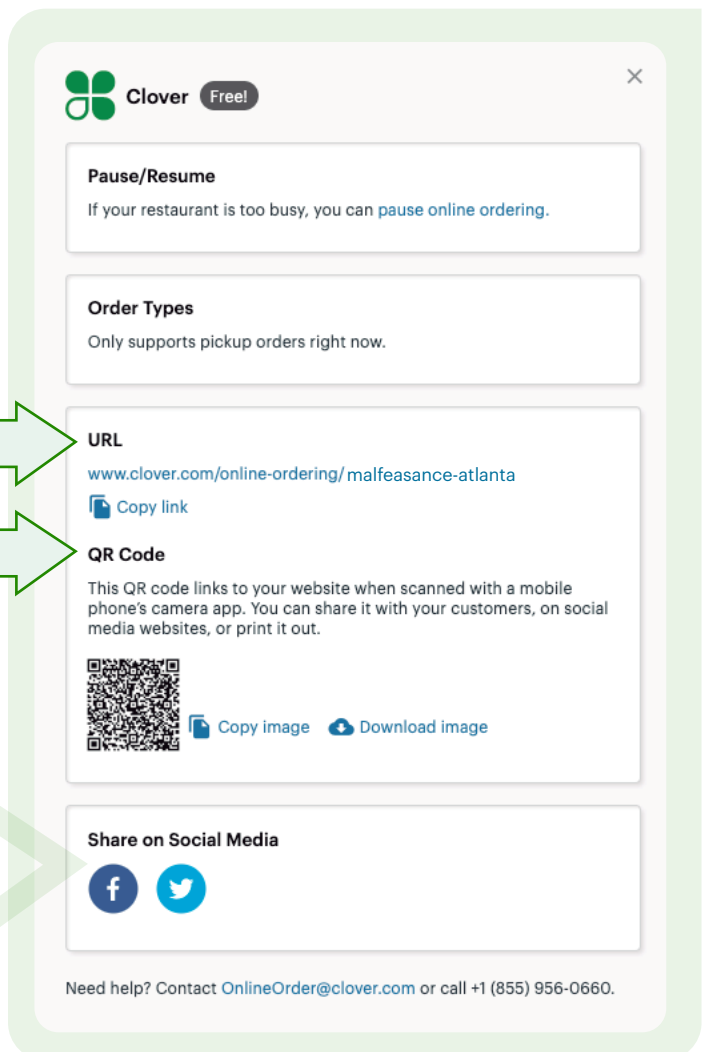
Clover Free!

×

Pause/Resume

If your restaurant is too busy, you can pause online ordering.

Order Types

Only supports pickup orders right now.

URL

www.clover.com/online-ordering/malfeasance-atlanta

Copy link

QR Code

This QR code links to your website when scanned with a mobile phone's camera app. You can share it with your customers, on social media websites, or print it out.

Copy image Download image

Share on Social Media

Need help? Contact OnlineOrder@clover.com or call +1 (855) 956-0660.